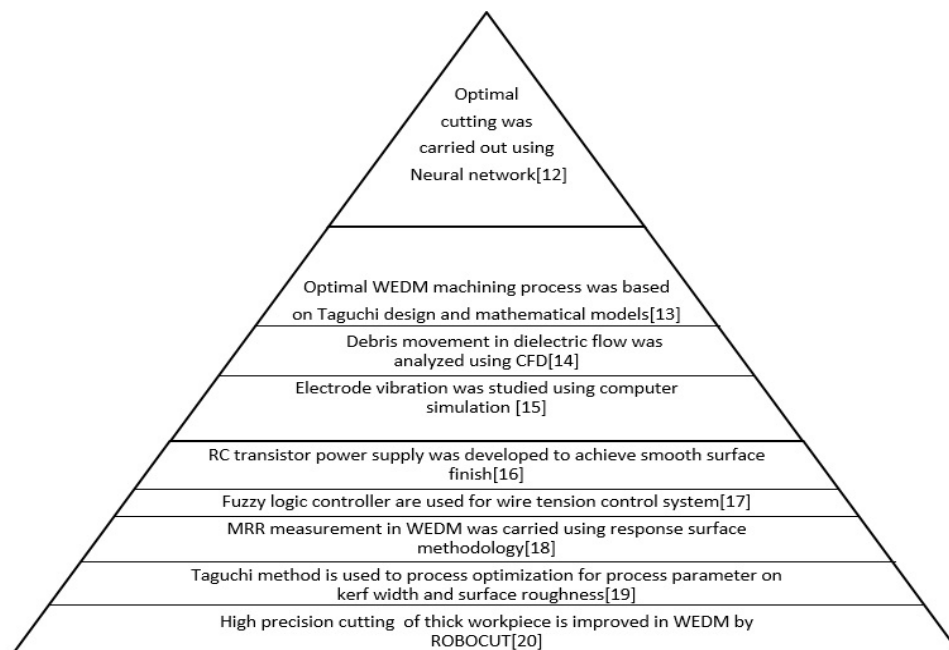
Optimal cutting was carried out using Neural network[12]

Optimal WEDM machining process was based on Taguchi design and mathematical models[13]

Debris movement in dielectric flow was analyzed using CFD[14]

Electrode vibration was studied using computer simulation [15]

RC transistor power supply was developed to achieve smooth surface finish[16]

Fuzzy logic controller are used for wire tension control system[17]

MRR measurement in WEDM was carried using response surface methodology[18]

Taguchi method is used to process optimization for process parameter on kerf width and surface roughness[19]

High precision cutting of thick workpiece is improved in WEDM by ROBOCUT[20]